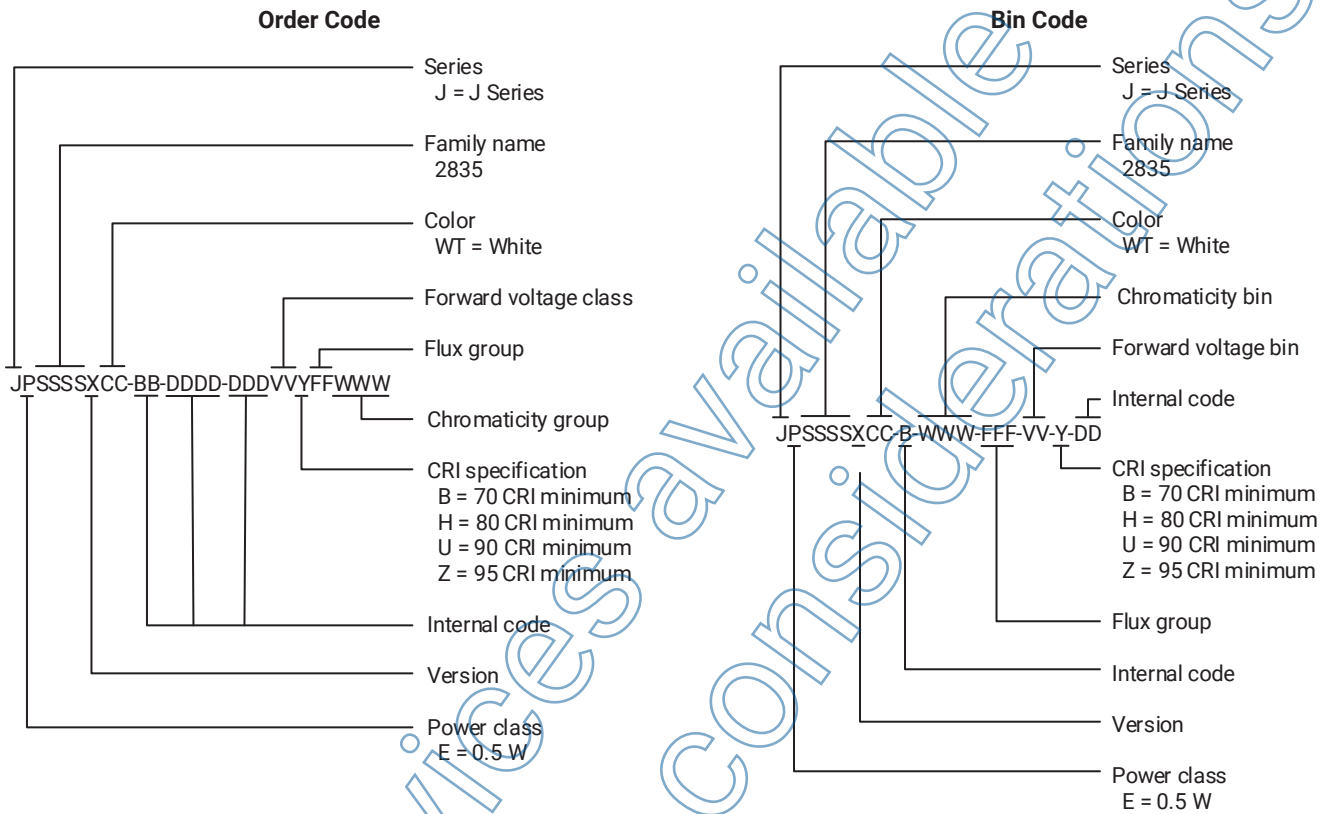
Order Code

Series
J = J Series

Family name
2835

Color
WT = White

Forward voltage class

Flux group

JPSSSSXCC-BB-DDDD-DDDVVYFFWWW

Chromaticity group

CRI specification
B = 70 CRI minimum
H = 80 CRI minimum
U = 90 CRI minimum
Z = 95 CRI minimum

Internal code

Version

Power class
E = 0.5 W

Bin Code

Series
J = J Series

Family name
2835

Color
WT = White

Chromaticity bin

Forward voltage bin

Internal code

JPSSSSXCC-B-WWW-FFF-VV-Y-DD

CRI specification
B = 70 CRI minimum
H = 80 CRI minimum
U = 90 CRI minimum
Z = 95 CRI minimum

Flux group

Internal code

Version

Power class
E = 0.5 W

devices available consideration